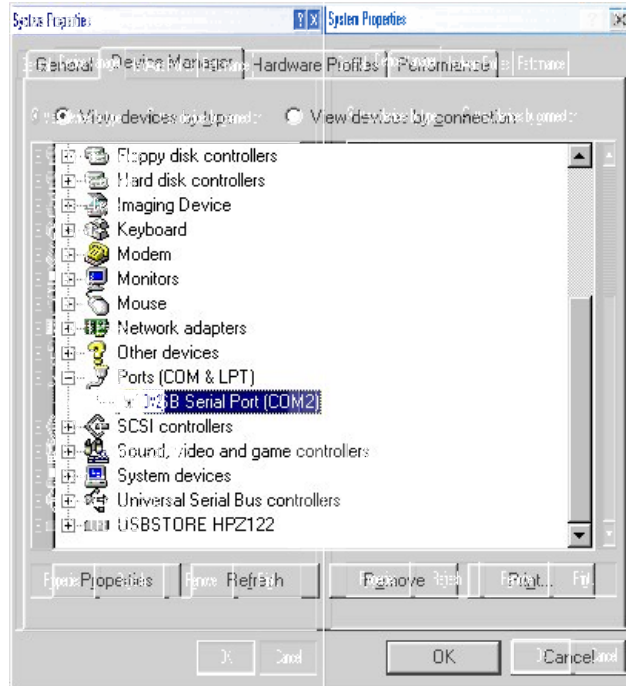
System Properties

System Properties

General Device Manager Hardware Profiles Performance

View devices by type View devices by connection

Floppy disk controllers
Hard disk controllers
Imaging Device
Keyboard
Modem
Monitors
Mouse
Network adapters
Other devices
Ports (COM & LPT)
USB Serial Port (COM2)
SCSI controllers
Sound, video and game controllers
System devices
Universal Serial Bus controllers
USBSTORE HPZ122

Properties Refresh Remove Print...

OK Cancel